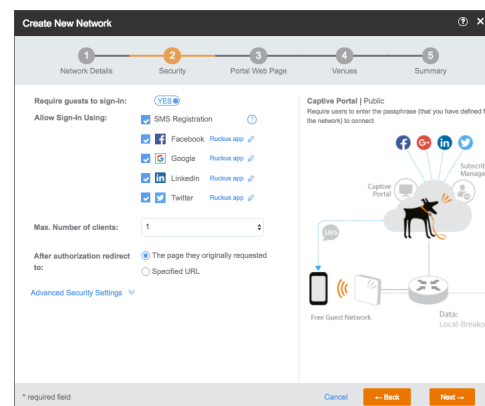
Create New Network

1 Network Details
2 Security
3 Portal Web Page
4 Venues
5 Summary

Require guests to sign-in: YES

Allow Sign-In Using:
SMS Registration
Facebook Ruckus app
Google Ruckus app
LinkedIn Ruckus app
Twitter Ruckus app

Max. Number of clients: 1

After authorization redirect to:
The page they originally requested
Specified URL

Advanced Security Settings

Captive Portal | Public
Require users to enter the passphrase (that you have defined f the network) to connect

Captive Portal
Subscri Manage
SMS
Free Guest Network
Data: Local-Breako

* required field
Cancel
← Back
Next →